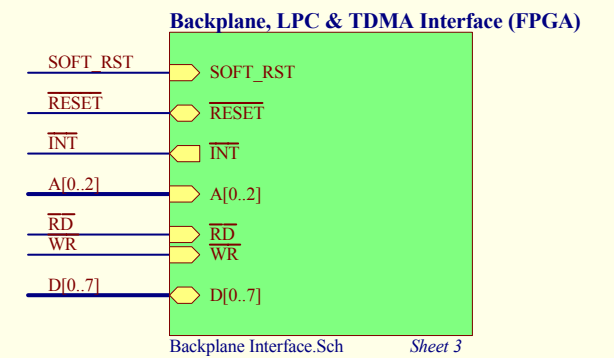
Backplane, LPC & TDMA Interface (FPGA)

SOFT_RST
SOFT_RST
$\overline{\text{RESET}}$
$\overline{\text{RESET}}$
$\overline{\text{INT}}$
$\overline{\text{INT}}$
A[0..2]
A[0..2]
$\overline{\text{RD}}$
$\overline{\text{RD}}$
$\overline{\text{WR}}$
$\overline{\text{WR}}$
D[0..7]
D[0..7]

Backplane Interface.Sch
Sheet 3